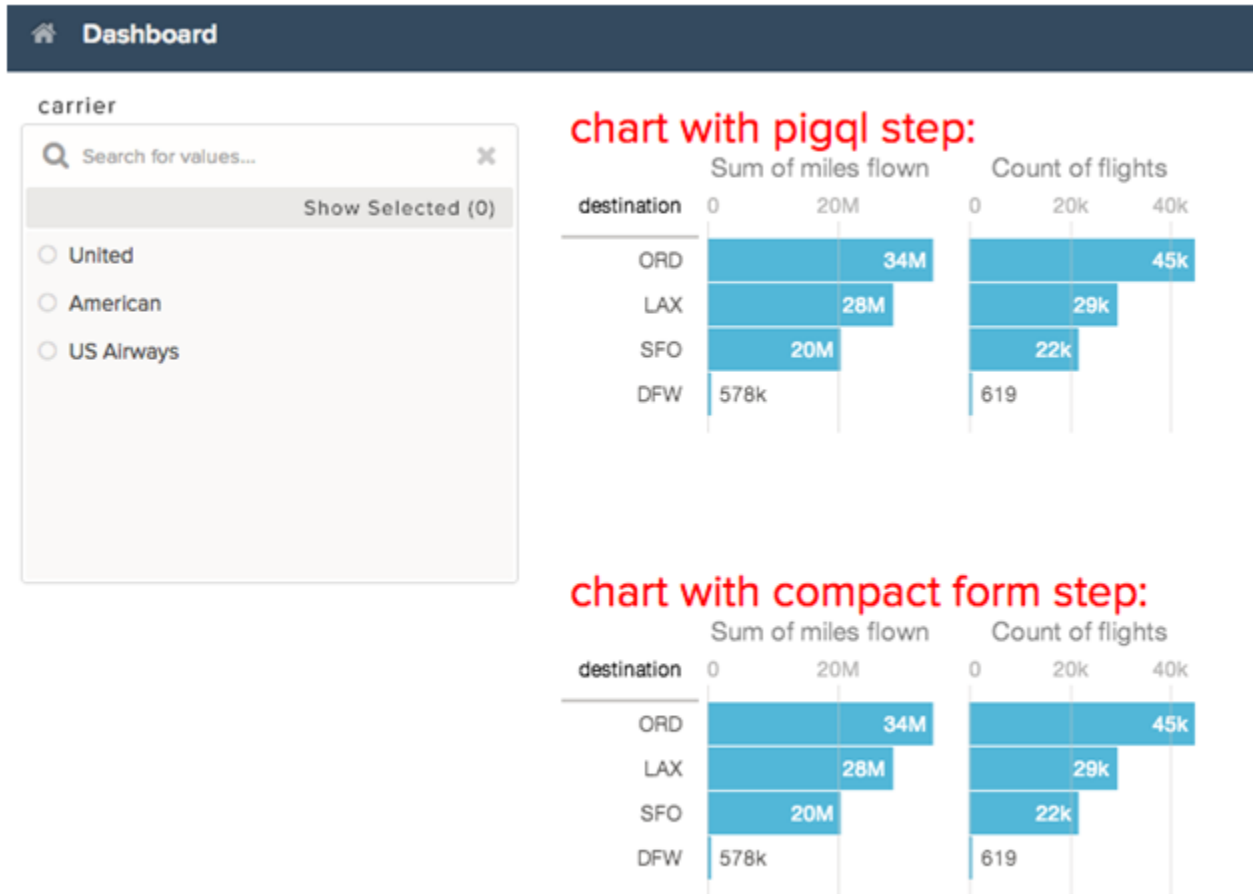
Dashboard

carrier

Search for values...

Show Selected (0)

United

American

US Airways

chart with pigql step:

| destination | Sum of miles flown (0, 20M) | Count of flights (0, 20k, 40k) |
|---|---|---|
| ORD | 34M | 45k |
| LAX | 28M | 29k |
| SFO | 20M | 22k |
| DFW | 578k | 619 |

chart with compact form step:

| destination | Sum of miles flown (0, 20M) | Count of flights (0, 20k, 40k) |
|---|---|---|
| ORD | 34M | 45k |
| LAX | 28M | 29k |
| SFO | 20M | 22k |
| DFW | 578k | 619 |